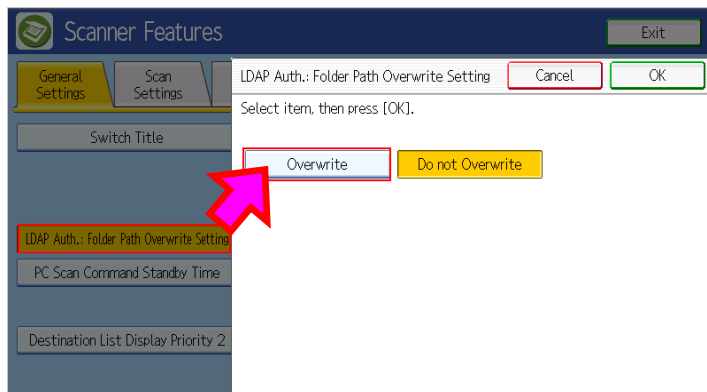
Scanner Features

Exit

General Settings

Scan Settings

Switch Title

LDAP Auth.: Folder Path Overwrite Setting

PC Scan Command Standby Time

Destination List Display Priority 2

LDAP Auth.: Folder Path Overwrite Setting

Cancel

OK

Select item, then press [OK].

Overwrite

Do not Overwrite